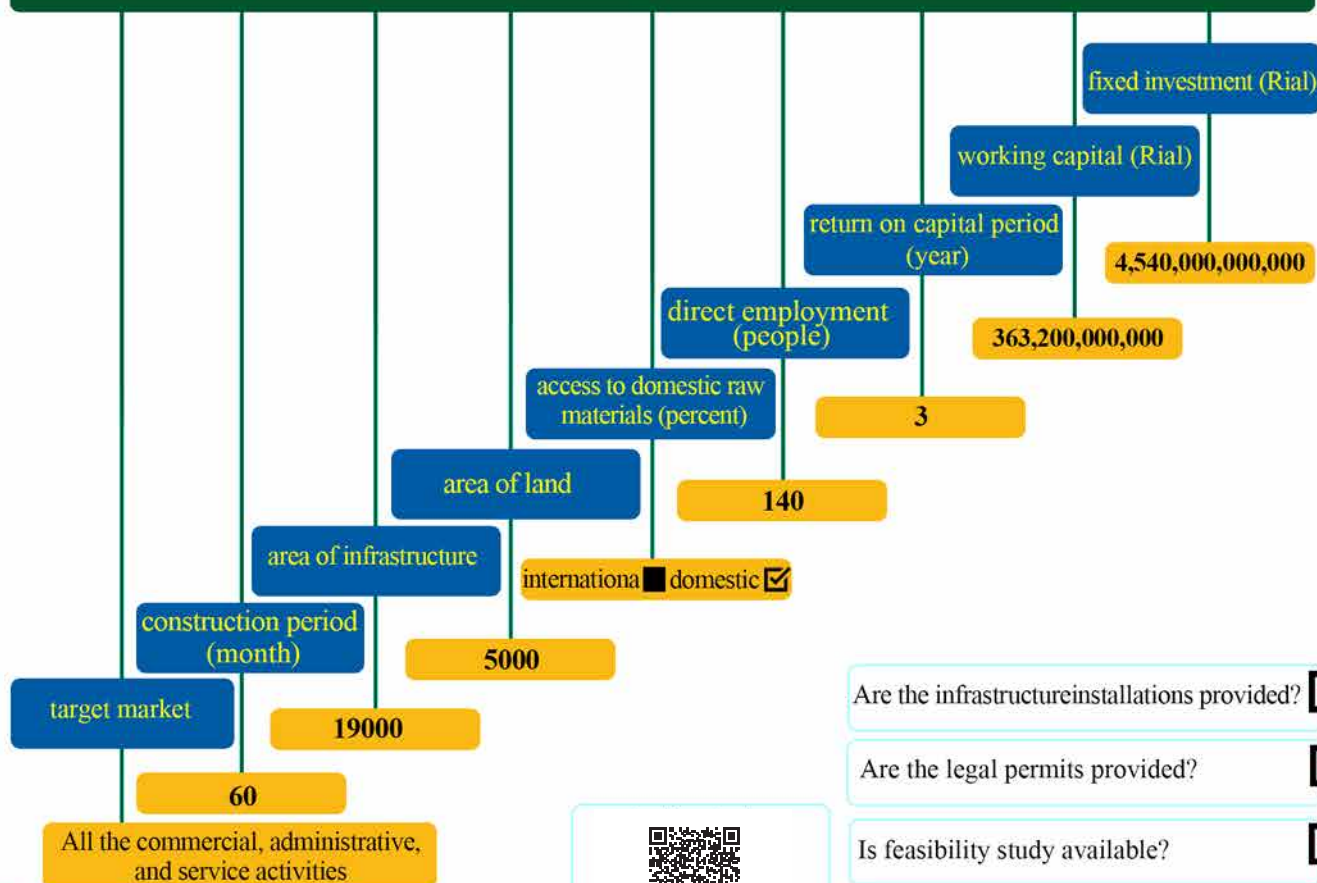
fixed investment (Rial)

4,540,000,000,000

working capital (Rial)

363,200,000,000

return on capital period (year)

3

direct employment (people)

140

access to domestic raw materials (percent)

internationa domestic

area of land

5000

area of infrastructure

19000

construction period (month)

60

target market

All the commercial, administrative, and service activities

Are the infrastructureinstallations provided?

Are the legal permits provided?

Is feasibility study available?